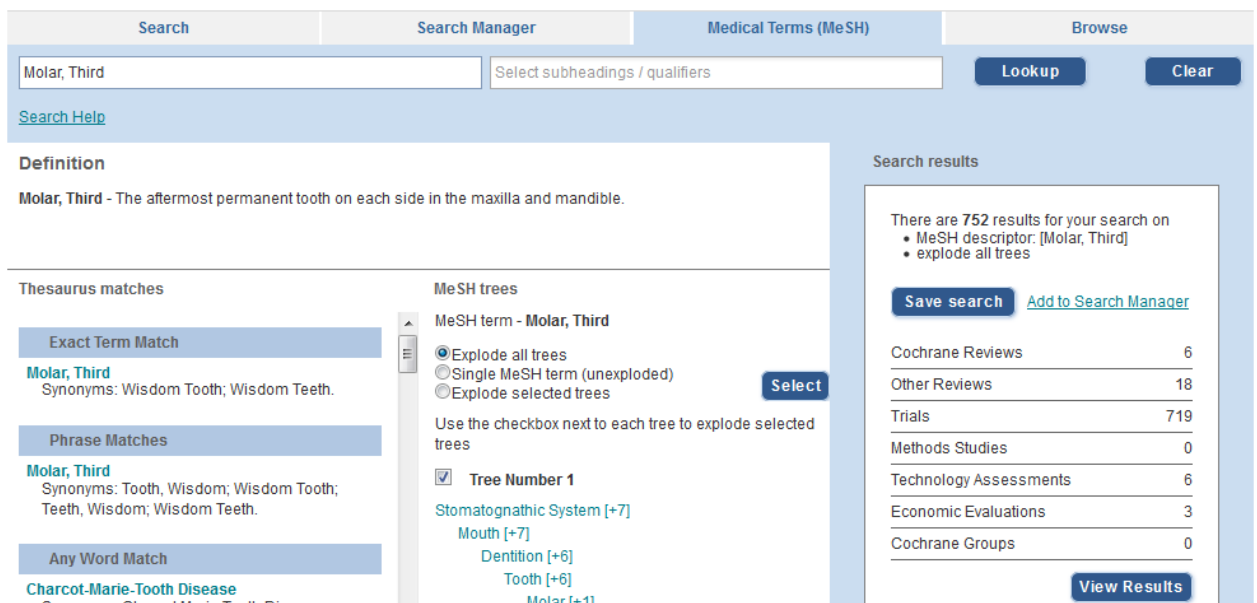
Search | Search Manager | Medical Terms (MeSH) | Browse

Molar, Third

Select subheadings / qualifiers

Lookup

Clear

Search Help

Definition

**Molar, Third** - The aftermost permanent tooth on each side in the maxilla and mandible.

Search results

There are **752** results for your search on
• MeSH descriptor: [Molar, Third]
• explode all trees

Save search

Add to Search Manager

| | |
|---|---|
| Cochrane Reviews | 6 |
| Other Reviews | 18 |
| Trials | 719 |
| Methods Studies | 0 |
| Technology Assessments | 6 |
| Economic Evaluations | 3 |
| Cochrane Groups | 0 |

View Results

Thesaurus matches

Exact Term Match

Molar, Third
Synonyms: Wisdom Tooth; Wisdom Teeth.

Phrase Matches

Molar, Third
Synonyms: Tooth, Wisdom; Wisdom Tooth; Teeth, Wisdom; Wisdom Teeth.

Any Word Match

Charcot-Marie-Tooth Disease
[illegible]

MeSH trees

MeSH term - **Molar, Third**

Explode all trees
Single MeSH term (unexploded)
Explode selected trees

Select

Use the checkbox next to each tree to explode selected trees

Tree Number 1

Stomatognathic System [+7]
Mouth [+7]
Dentition [+6]
Tooth [+6]
Molar [+1]